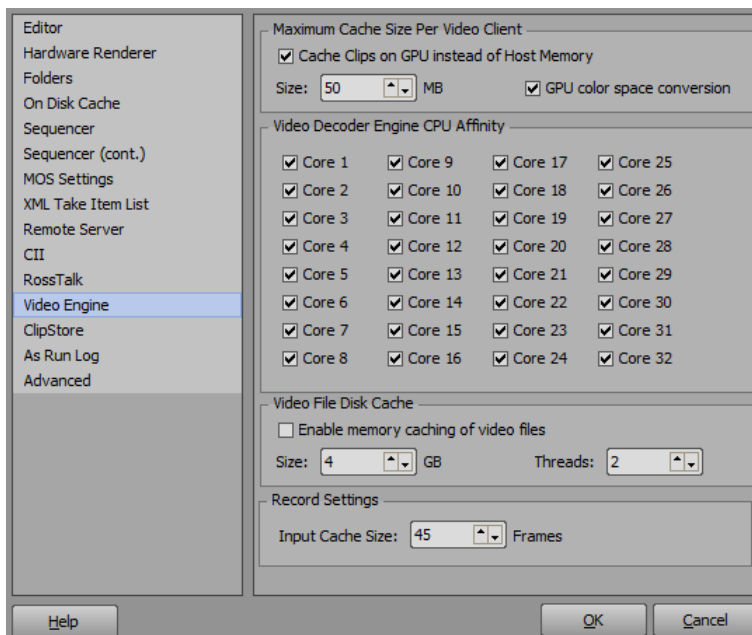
Editor
Hardware Renderer
Folders
On Disk Cache
Sequencer
Sequencer (cont.)
MOS Settings
XML Take Item List
Remote Server
CII
RossTalk
Video Engine
ClipStore
As Run Log
Advanced

Maximum Cache Size Per Video Client
Cache Clips on GPU instead of Host Memory
Size: 50 MB
GPU color space conversion

Video Decoder Engine CPU Affinity

| Core 1 | Core 9 | Core 17 | Core 25 |
|---|---|---|---|
| Core 2 | Core 10 | Core 18 | Core 26 |
| Core 3 | Core 11 | Core 19 | Core 27 |
| Core 4 | Core 12 | Core 20 | Core 28 |
| Core 5 | Core 13 | Core 21 | Core 29 |
| Core 6 | Core 14 | Core 22 | Core 30 |
| Core 7 | Core 15 | Core 23 | Core 31 |
| Core 8 | Core 16 | Core 24 | Core 32 |

Video File Disk Cache
Enable memory caching of video files
Size: 4 GB
Threads: 2

Record Settings
Input Cache Size: 45 Frames

Help
OK
Cancel